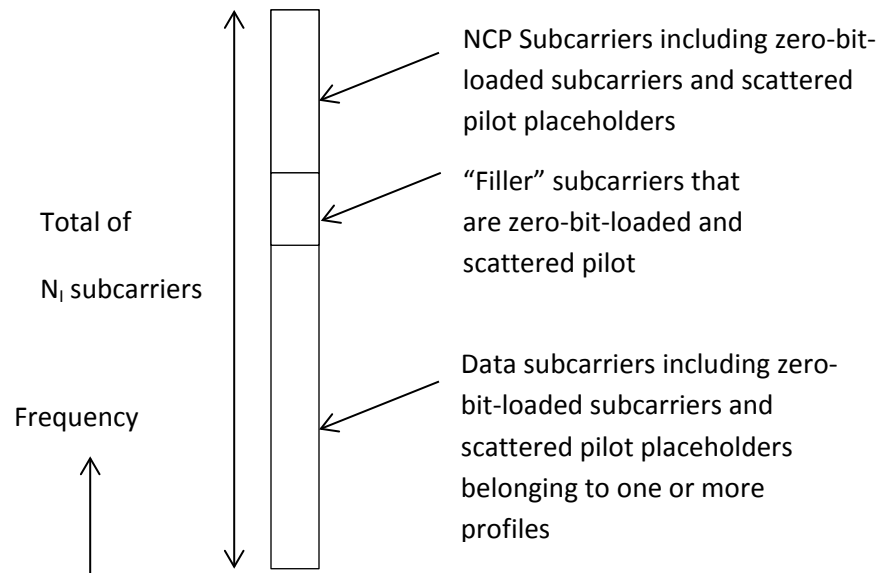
NCP Subcarriers including zero-bit-loaded subcarriers and scattered pilot placeholders

"Filler" subcarriers that are zero-bit-loaded and scattered pilot

Total of

$N_I$ subcarriers

Data subcarriers including zero-bit-loaded subcarriers and scattered pilot placeholders belonging to one or more profiles

Frequency